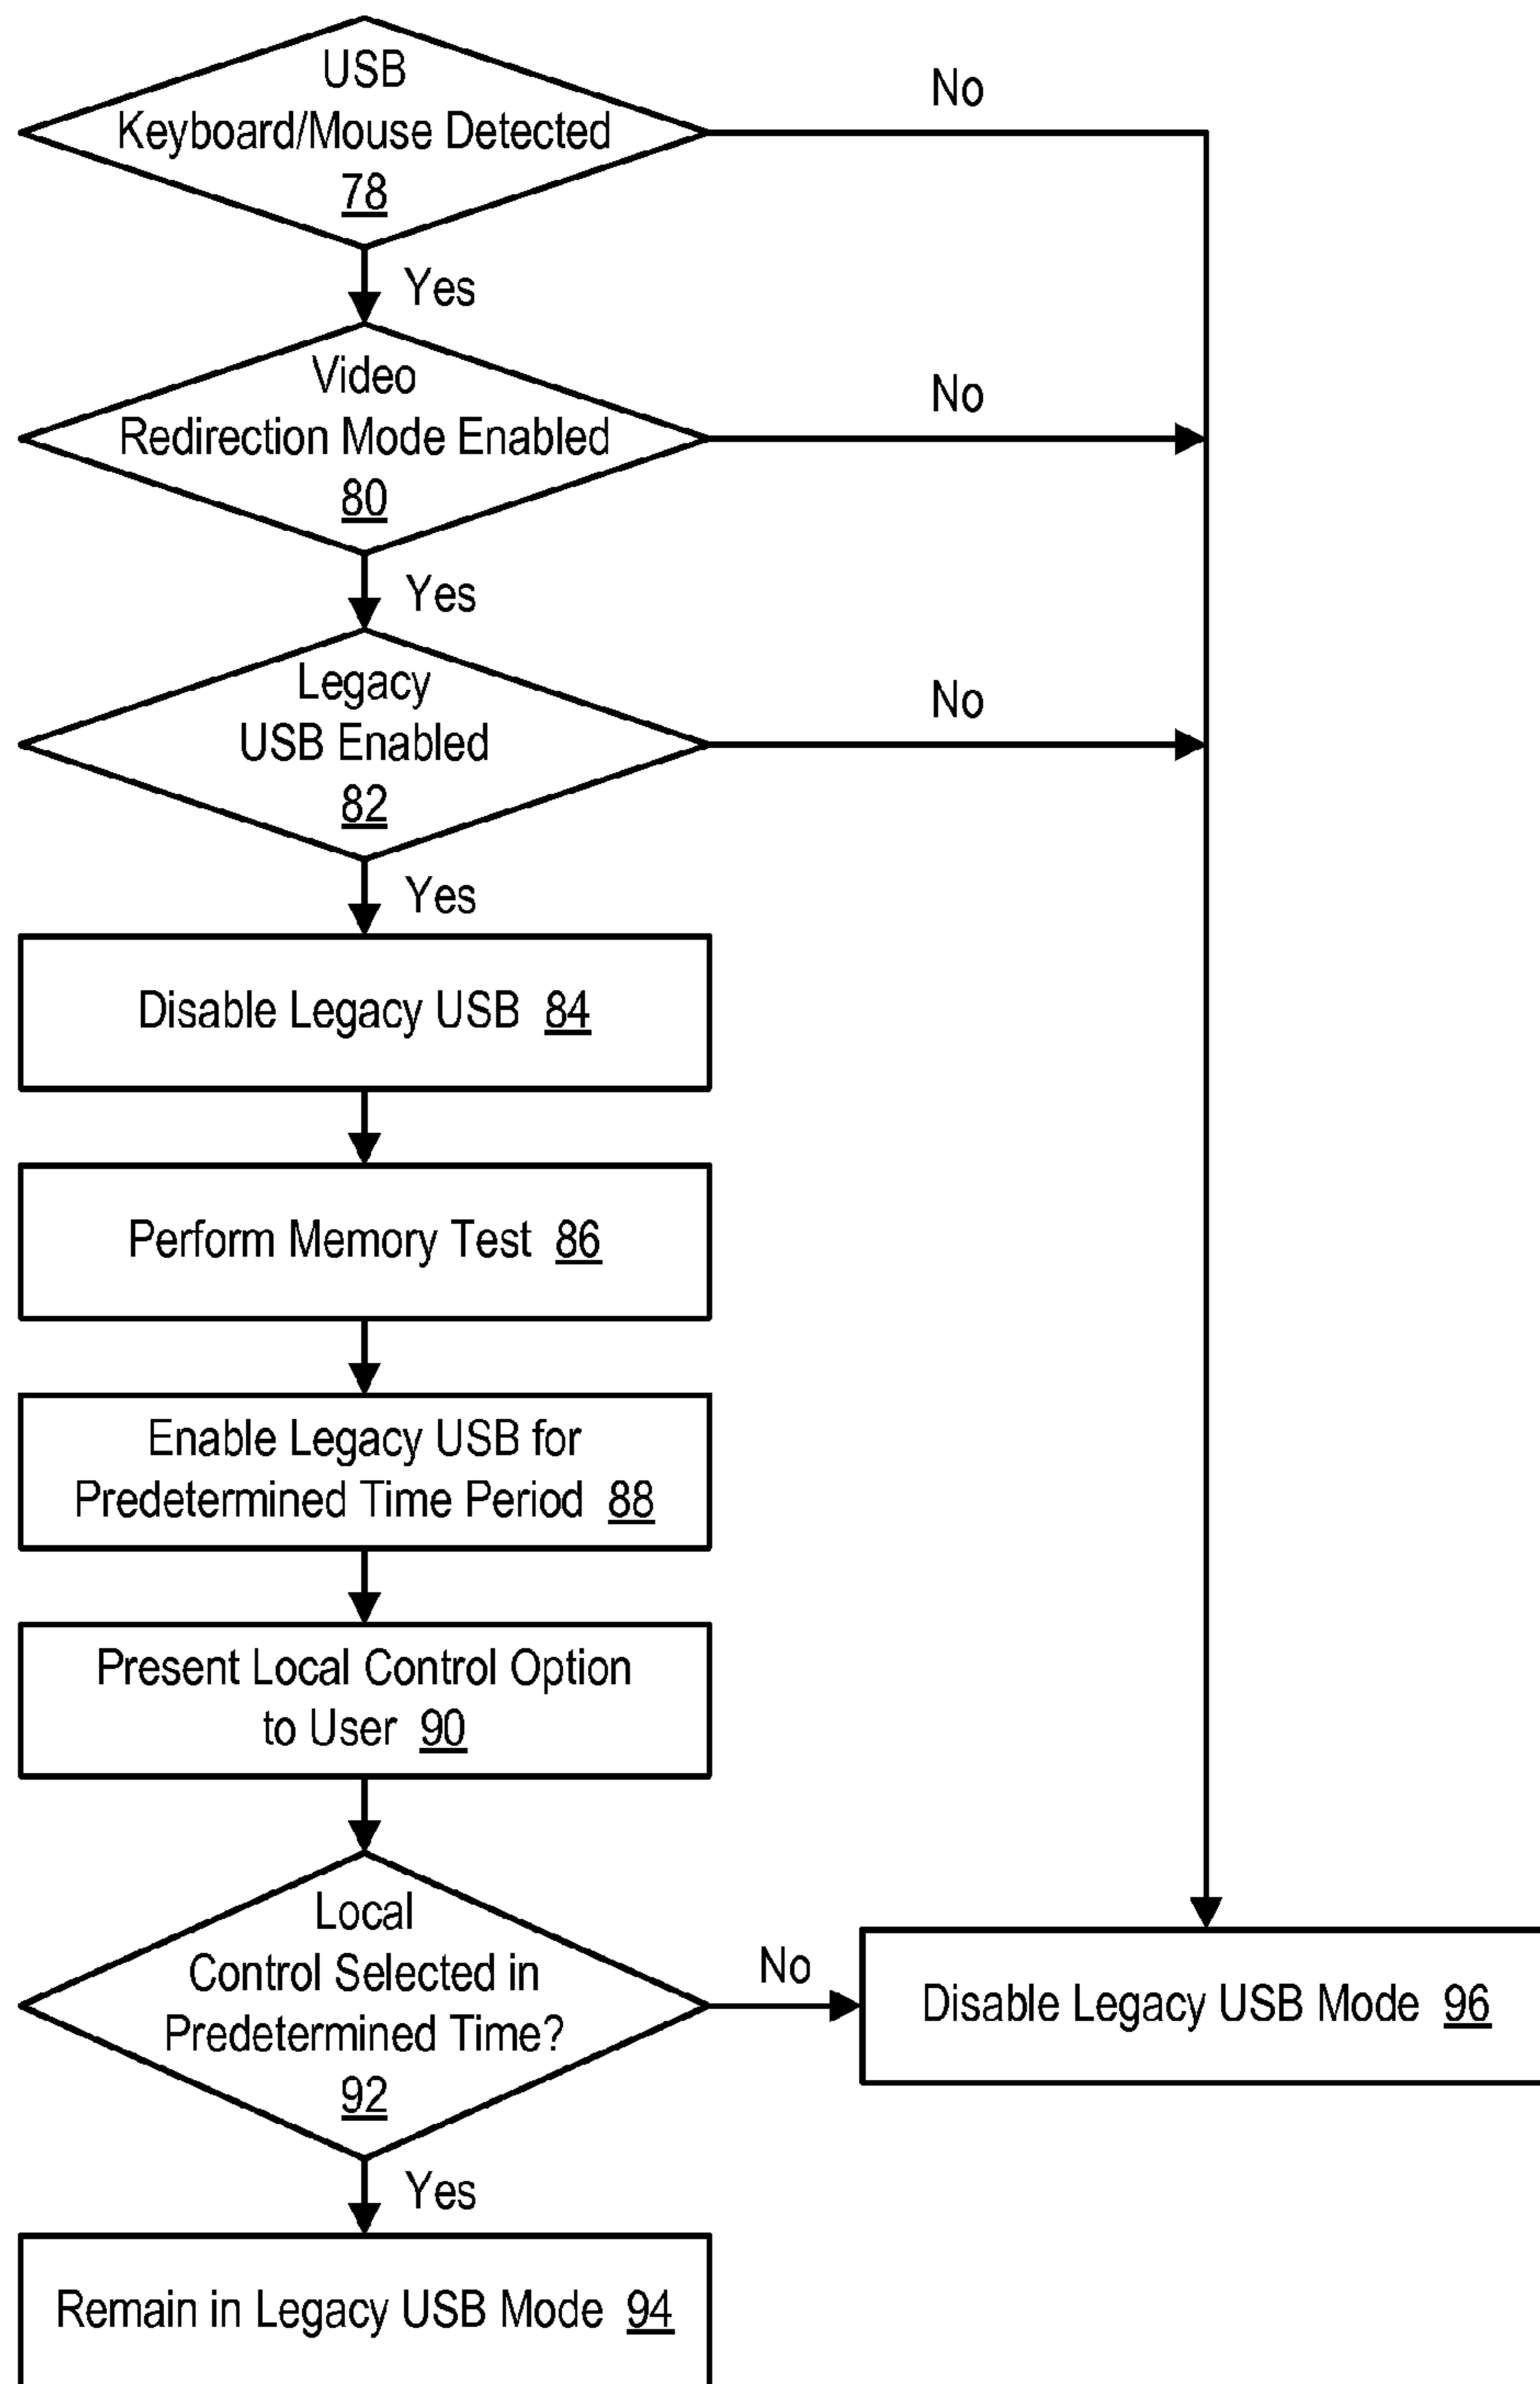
USB Keyboard/Mouse Detected 78

No

Yes

Video Redirection Mode Enabled 80

No

Yes

Legacy USB Enabled 82

No

Yes

Disable Legacy USB 84

Perform Memory Test 86

Enable Legacy USB for Predetermined Time Period 88

Present Local Control Option to User 90

Local Control Selected in Predetermined Time? 92

No

Disable Legacy USB Mode 96

Yes

Remain in Legacy USB Mode 94